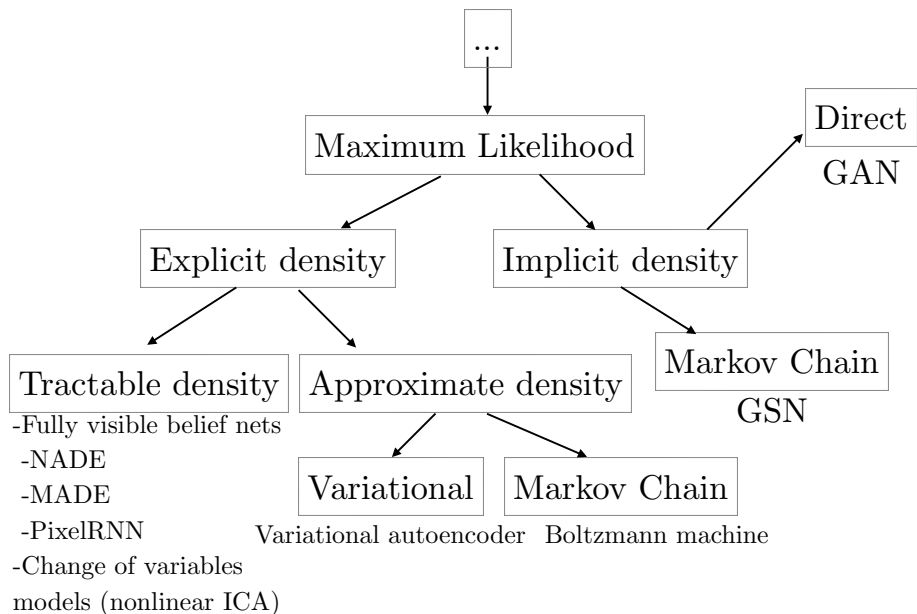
...

Maximum Likelihood

Direct
GAN

Explicit density

Implicit density

Markov Chain
GSN

Tractable density
-Fully visible belief nets
-NADE
-MADE
-PixelRNN
-Change of variables models (nonlinear ICA)

Approximate density

Variational
Variational autoencoder

Markov Chain
Boltzmann machine